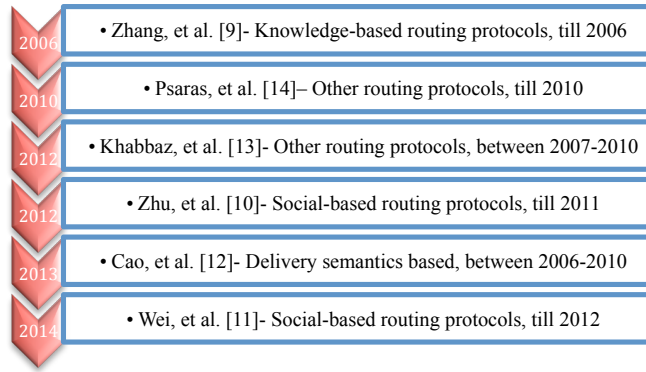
2006
• Zhang, et al. [9]- Knowledge-based routing protocols, till 2006

2010
• Psaras, et al. [14]– Other routing protocols, till 2010

2012
• Khabbaz, et al. [13]- Other routing protocols, between 2007-2010

2012
• Zhu, et al. [10]- Social-based routing protocols, till 2011

2013
• Cao, et al. [12]- Delivery semantics based, between 2006-2010

2014
• Wei, et al. [11]- Social-based routing protocols, till 2012